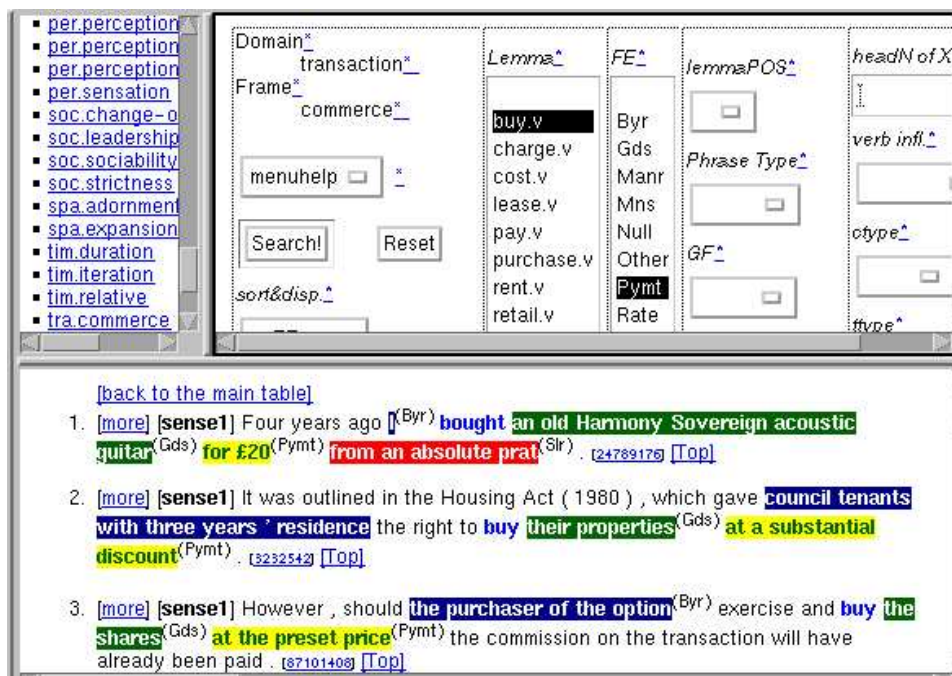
- per.perception
- per.perception
- per.perception
- per.sensation
- soc.change-o
- soc.leadership
- soc.sociability
- soc.strictness
- spa.adornment
- spa.expansion
- tim.duration
- tim.iteration
- tim.relative
- tra.commerce

Domain*
transaction*
Frame*
commerce*

menuhelp *

Search! Reset

sort&disp.*

Lemma*
buy.v
charge.v
cost.v
lease.v
pay.v
purchase.v
rent.v
retail.v

FE*
Byr
Gds
Manr
Mns
Null
Other
Pymt
Rate

lemmaPOS*

Phrase Type*

GF*

headN of X*

verb infl.*

ctype*

ftype*

[back to the main table]

1. [more] [sense1] Four years ago I$^{(Byr)}$ bought an old Harmony Sovereign acoustic guitar$^{(Gds)}$ for £20$^{(Pymt)}$ from an absolute prat$^{(Slr)}$ . [24789176] [Top]

2. [more] [sense1] It was outlined in the Housing Act ( 1980 ) , which gave council tenants with three years ' residence the right to buy their properties$^{(Gds)}$ at a substantial discount$^{(Pymt)}$ . [3232542] [Top]

3. [more] [sense1] However , should the purchaser of the option$^{(Byr)}$ exercise and buy the shares$^{(Gds)}$ at the preset price$^{(Pymt)}$ the commission on the transaction will have already been paid . [87101408] [Top]